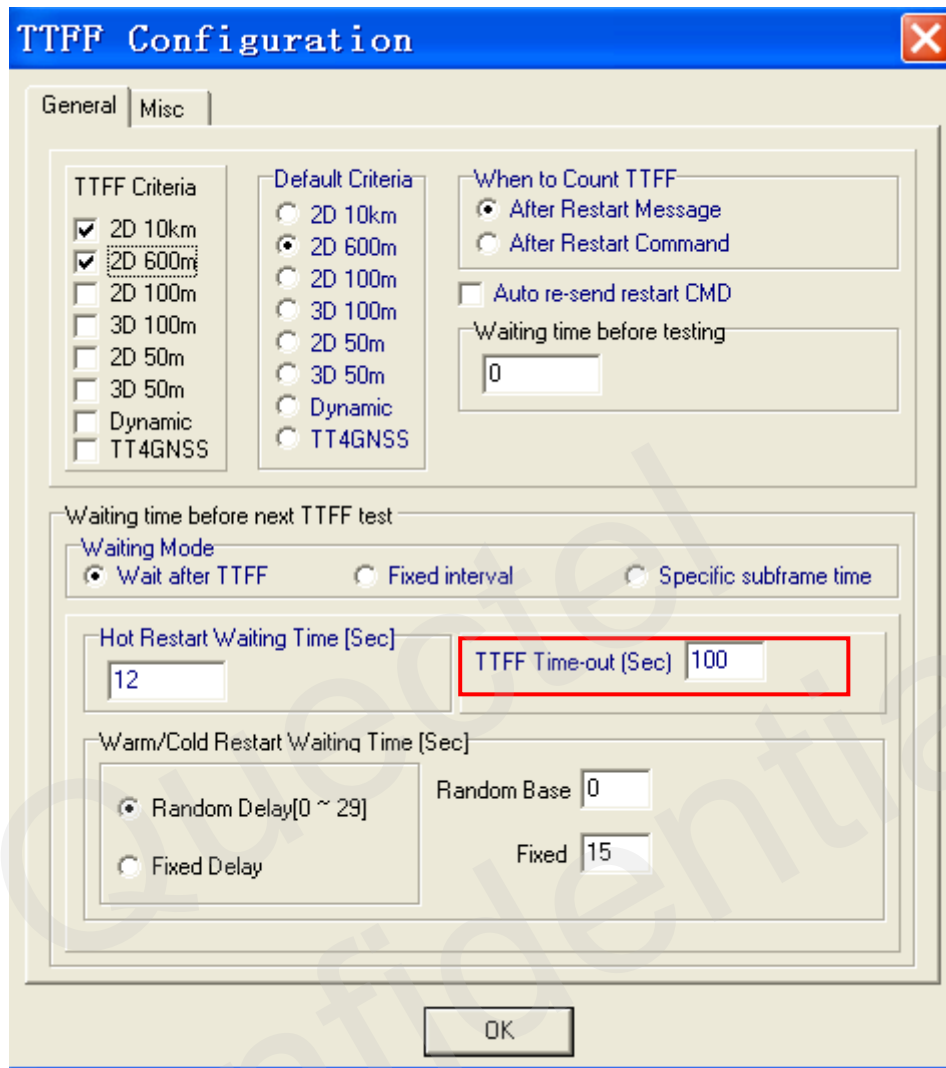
TTFF Configuration

General | Misc

TTFF Criteria
2D 10km
2D 600m
2D 100m
3D 100m
2D 50m
3D 50m
Dynamic
TT4GNSS

Default Criteria
2D 10km
2D 600m
2D 100m
3D 100m
2D 50m
3D 50m
Dynamic
TT4GNSS

When to Count TTFF
After Restart Message
After Restart Command

Auto re-send restart CMD

Waiting time before testing
0

Waiting time before next TTFF test
Waiting Mode
Wait after TTFF
Fixed interval
Specific subframe time

Hot Restart Waiting Time [Sec]
12

TTFF Time-out (Sec) 100

Warm/Cold Restart Waiting Time [Sec]
Random Delay[0 ~ 29]
Fixed Delay

Random Base 0
Fixed 15

OK

Quectel Confidential